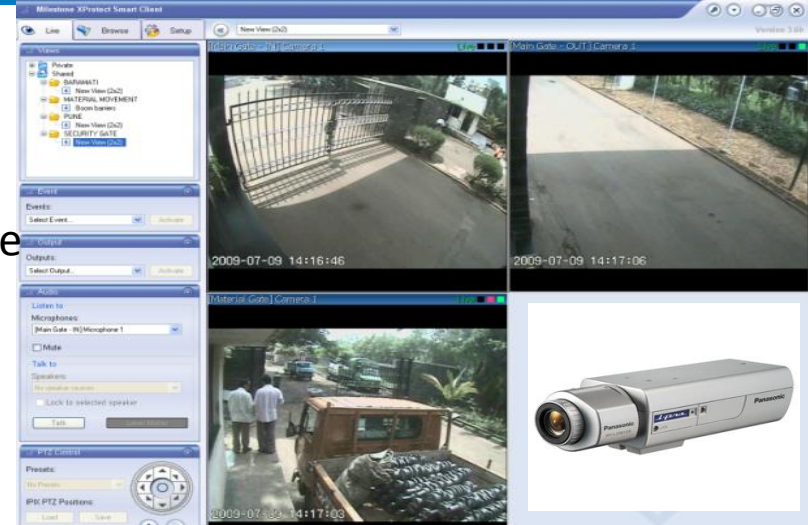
Milestone XProtect Smart Client

Live
Browse
Setup
New View (2x2)
Version 3.6

Views
Private
Shared
BARAMATI
New View (2x2)
MATERIAL MOVEMENT
Boom barriers
PUNE
New View (2x2)
SECURITY GATE
New View (2x2)

Event
Events:
Select Event...
Activate

e

Output
Outputs:
Select Output...
Activate

Audio
Listen to
Microphones:
[Main Gate - IN] Microphone 1
Mute
Talk to
Speakers:
No speaker sources
Lock to selected speaker
Talk
Level meter

PTZ Control
Presets:
No Presets
IPIX PTZ Positions:
Load
Save

[Main Gate - IN] Camera 1
Live
2009-07-09 14:16:46

Main Gate - OUT | Camera 1
Live
2009-07-09 14:17:06

[Material Gate] Camera 1
Live
2009-07-09 14:17:03

Panasonic
i-pro
Panasonic